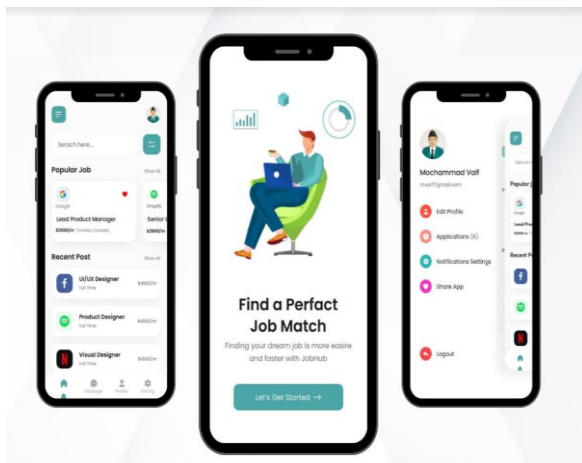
Search here...

Popular Job

Show All

Google

Lead Product Manager

$2500/m Toronto, Canada

Spotify

Senior U

$2500/m

Recent Post

Show All

UI/UX Designer

Full Time

$4500/m

Product Designer

Full Time

$4500/m

Visual Designer

Full Time

$4500/m

Home

Message

Profile

Setting

Find a Perfact Job Match

Finding your dream job is more easire and faster with JobHub

Let's Get Started →

Mochammad Vaif

mvaif@gmail.com

Edit Profile

Applications (8)

Notifications Settings

Share App

Logout

Search

Popular J

Google

Lead Pro

$2500/m

Recent P